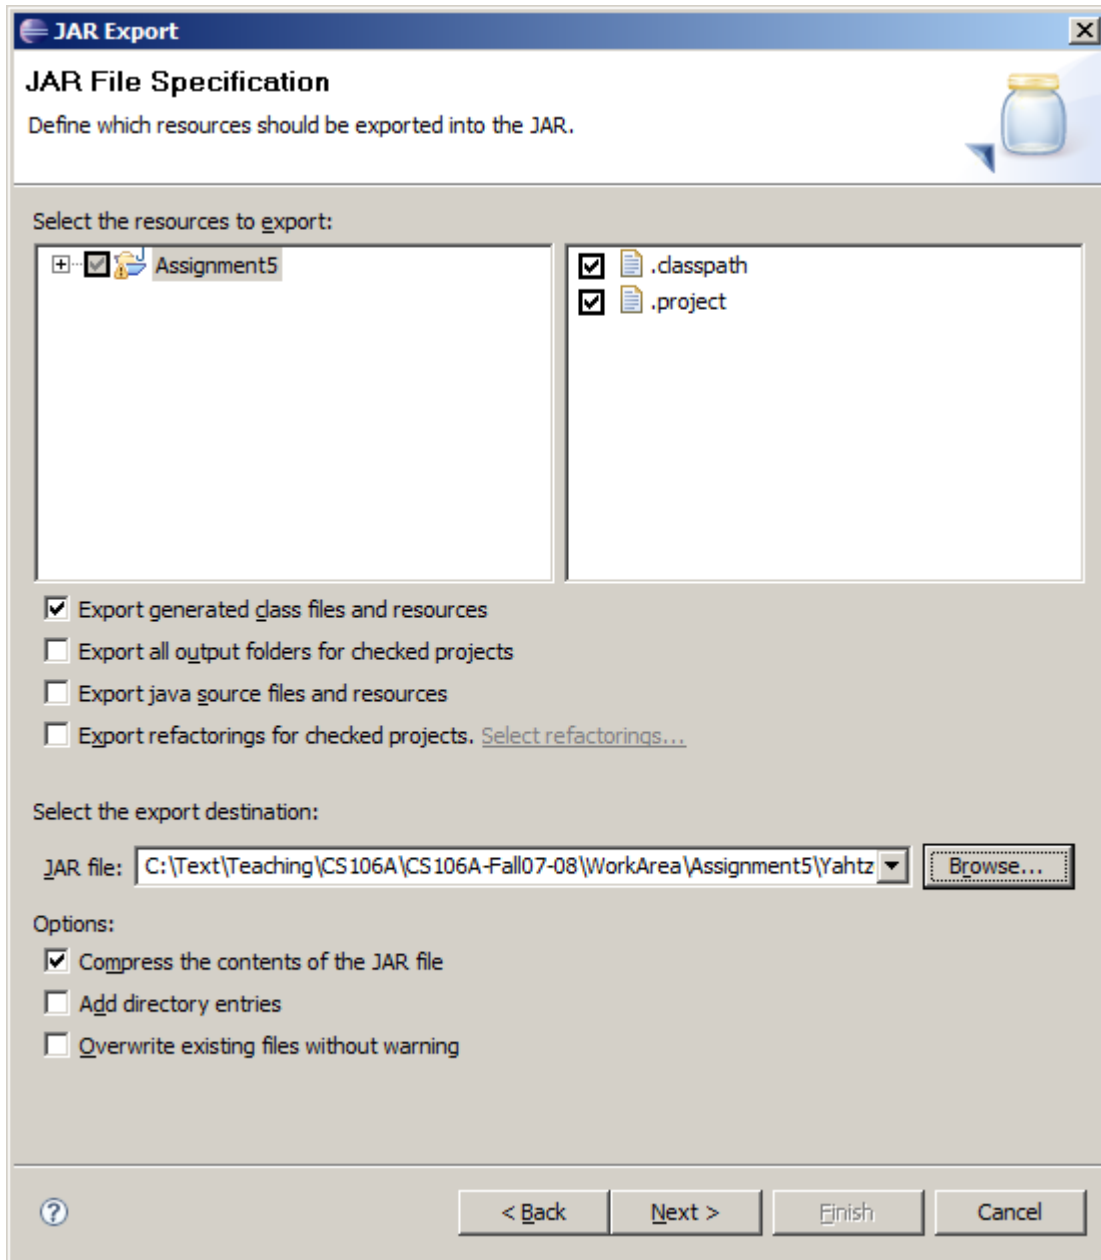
JAR Export

JAR File Specification

Define which resources should be exported into the JAR.

Select the resources to export:

Assignment5

.classpath
.project

Export generated class files and resources
Export all output folders for checked projects
Export java source files and resources
Export refactorings for checked projects. Select refactorings...

Select the export destination:

JAR file: C:\Text\Teaching\CS106A\CS106A-Fall07-08\WorkArea\Assignment5\Yahtz Browse...

Options:
Compress the contents of the JAR file
Add directory entries
Overwrite existing files without warning

< Back Next > Finish Cancel